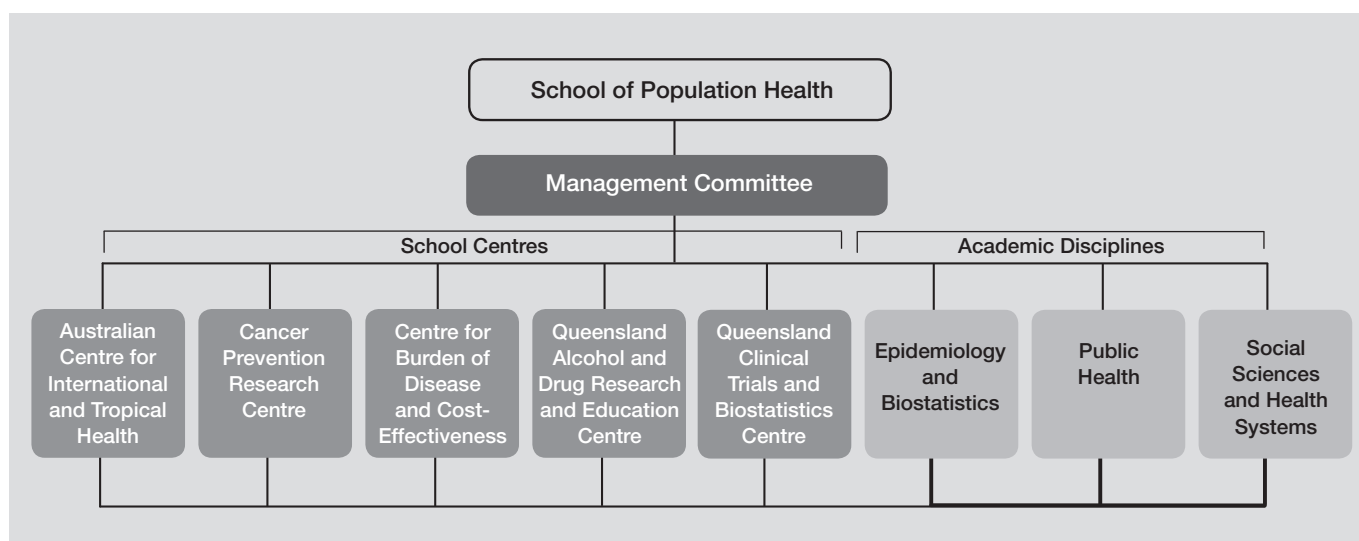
School of Population Health

Management Committee

School Centres

Academic Disciplines

Australian Centre for International and Tropical Health

Cancer Prevention Research Centre

Centre for Burden of Disease and Cost-Effectiveness

Queensland Alcohol and Drug Research and Education Centre

Queensland Clinical Trials and Biostatistics Centre

Epidemiology and Biostatistics

Public Health

Social Sciences and Health Systems